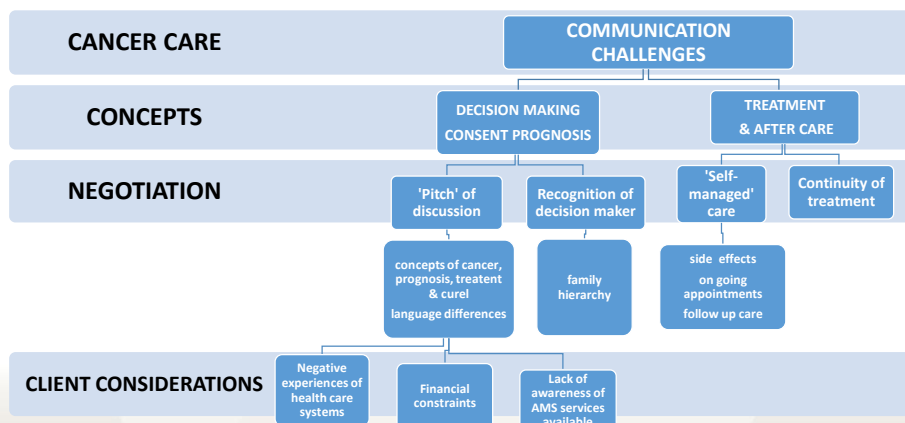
CANCER CARE

COMMUNICATION CHALLENGES

CONCEPTS

DECISION MAKING CONSENT PROGNOSIS

TREATMENT & AFTER CARE

NEGOTIATION

'Pitch' of discussion

Recognition of decision maker

'Self-managed' care

Continuity of treatment

concepts of cancer, prognosis, treatent & curel language differences

family hierarchy

side effects on going appointments follow up care

CLIENT CONSIDERATIONS

Negative experiences of health care systems

Financial constraints

Lack of awareness of AMS services available